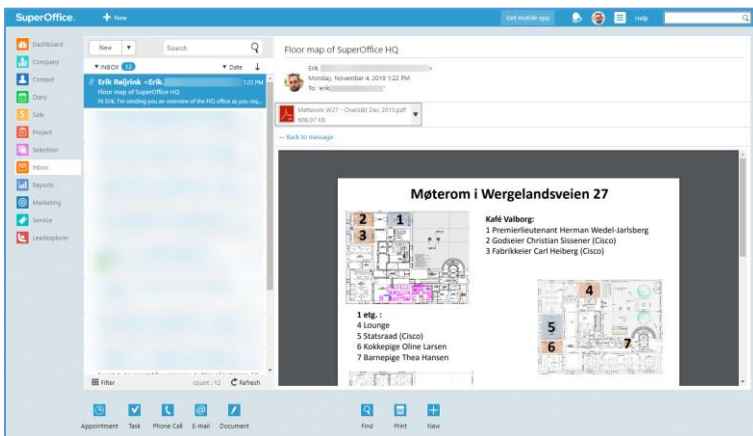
SuperOffice. + New Get mobile app Help

Dashboard
Company
Contact
Diary
Sale
Project
Selection
Inbox
Reports
Marketing
Service
Leadexplorer

New Search
▼INBOX 12 ▼Date
Erik Reijrink <Erik. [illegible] 1:22 PM
Floor map of SuperOffice HQ
Hi Erik, I'm sending you an overview of the HQ office as you req...

Filter count : 12 Refresh

Floor map of SuperOffice HQ
Erik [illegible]
Monday, November 4, 2019 1:22 PM
To: 'erik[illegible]'
Møterom W27 - Oversikt Des 2015.pdf
606.07 KB
← Back to message

Møterom i Wergelandsveien 27

Kafé Valborg:
1 Premierlieutenant Herman Wedel-Jarlsberg
2 Godseier Christian Sissener (Cisco)
3 Fabrikkeier Carl Heiberg (Cisco)

1 etg. :
4 Lounge
5 Statsraad (Cisco)
6 Kokkepige Oline Larsen
7 Barnepige Thea Hansen

2 1
3
4
5
6 7

Appointment Task Phone Call E-mail Document Find Print New